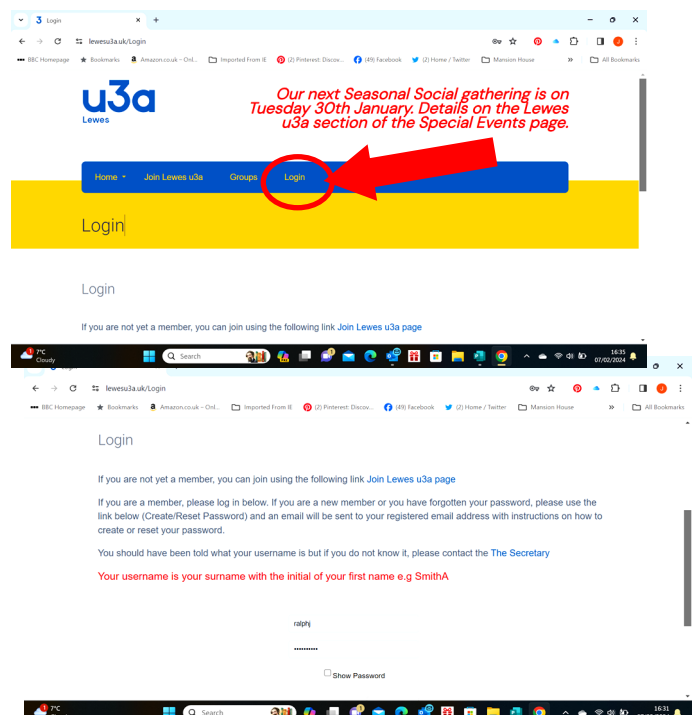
Login

lewesu3a.uk/Login

BBC Homepage Bookmarks Amazon.co.uk - Onl... Imported From IE (2) Pinterest: Discov... (49) Facebook (2) Home / Twitter Mansion House » All Bookmarks

u3a
Lewes

Our next Seasonal Social gathering is on Tuesday 30th January. Details on the Lewes u3a section of the Special Events page.

Home Join Lewes u3a Groups Login

Login

Login

If you are not yet a member, you can join using the following link Join Lewes u3a page

7°C Cloudy Search 16:35 07/02/2024

lewesu3a.uk/Login

BBC Homepage Bookmarks Amazon.co.uk - Onl... Imported From IE (2) Pinterest: Discov... (49) Facebook (2) Home / Twitter Mansion House » All Bookmarks

Login

If you are not yet a member, you can join using the following link Join Lewes u3a page

If you are a member, please log in below. If you are a new member or you have forgotten your password, please use the link below (Create/Reset Password) and an email will be sent to your registered email address with instructions on how to create or reset your password.

You should have been told what your username is but if you do not know it, please contact the The Secretary

Your username is your surname with the initial of your first name e.g SmithA

ralphj

••••••••••

Show Password

7°C Search 16:31